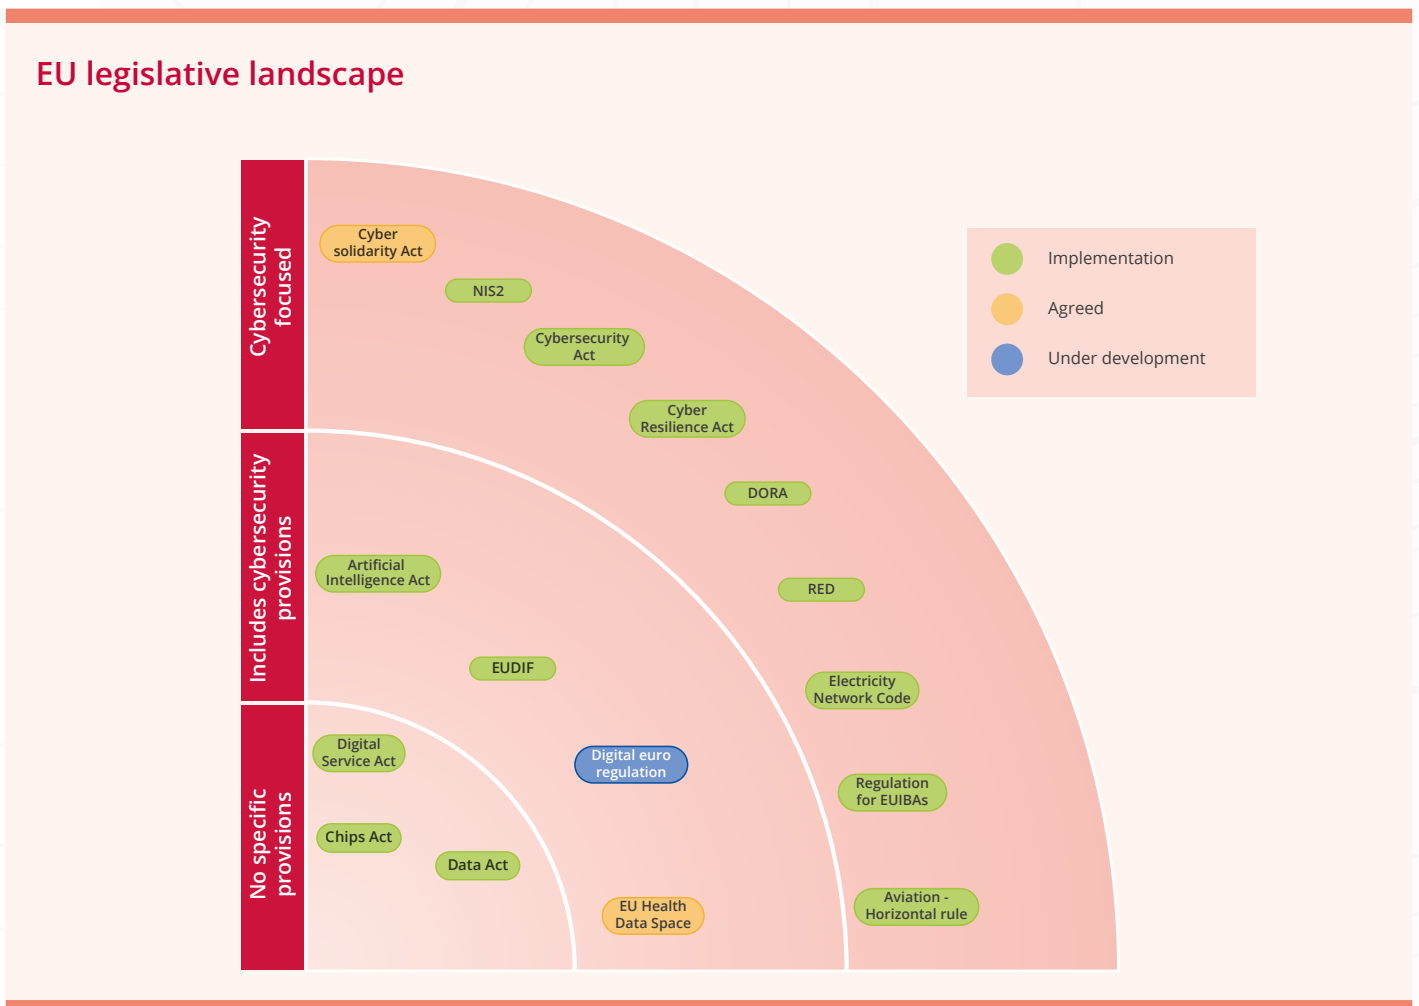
EU legislative landscape

Cybersecurity focused

Includes cybersecurity provisions

No specific provisions

Cyber solidarity Act

NIS2

Cybersecurity Act

Cyber Resilience Act

DORA

RED

Electricity Network Code

Regulation for EUIBAs

Aviation - Horizontal rule

Artificial Intelligence Act

EUDIF

Digital euro regulation

EU Health Data Space

Digital Service Act

Chips Act

Data Act

Implementation

Agreed

Under development